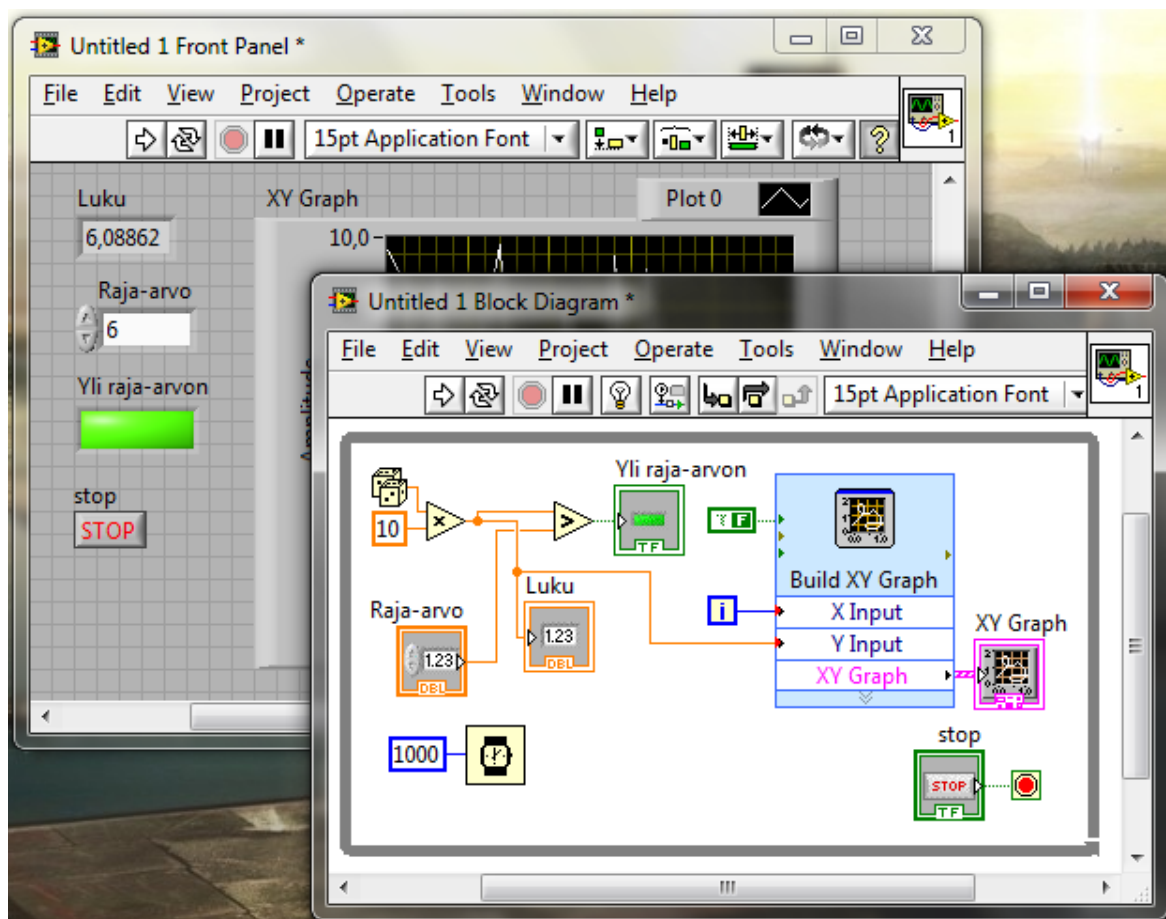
Untitled 1 Front Panel *

File Edit View Project Operate Tools Window Help

15pt Application Font

Luku
6,08862

Raja-arvo
6

Yli raja-arvon

stop
STOP

XY Graph
Plot 0
10,0

Amplitude

Untitled 1 Block Diagram *

File Edit View Project Operate Tools Window Help

15pt Application Font

10

Yli raja-arvon
TF

T F

Build XY Graph
X Input
Y Input
XY Graph

Luku
1.23
DBL

Raja-arvo
1.23
DBL

i

XY Graph

1000

stop
STOP
TF